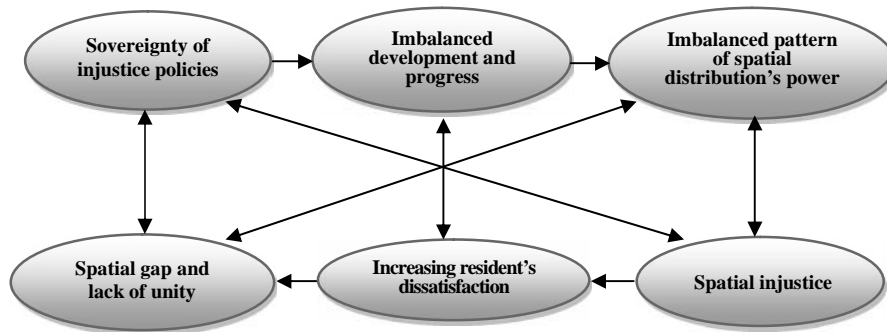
Sovereignty of injustice policies

Imbalanced development and progress

Imbalanced pattern of spatial distribution's power

Spatial gap and lack of unity

Increasing resident's dissatisfaction

Spatial injustice